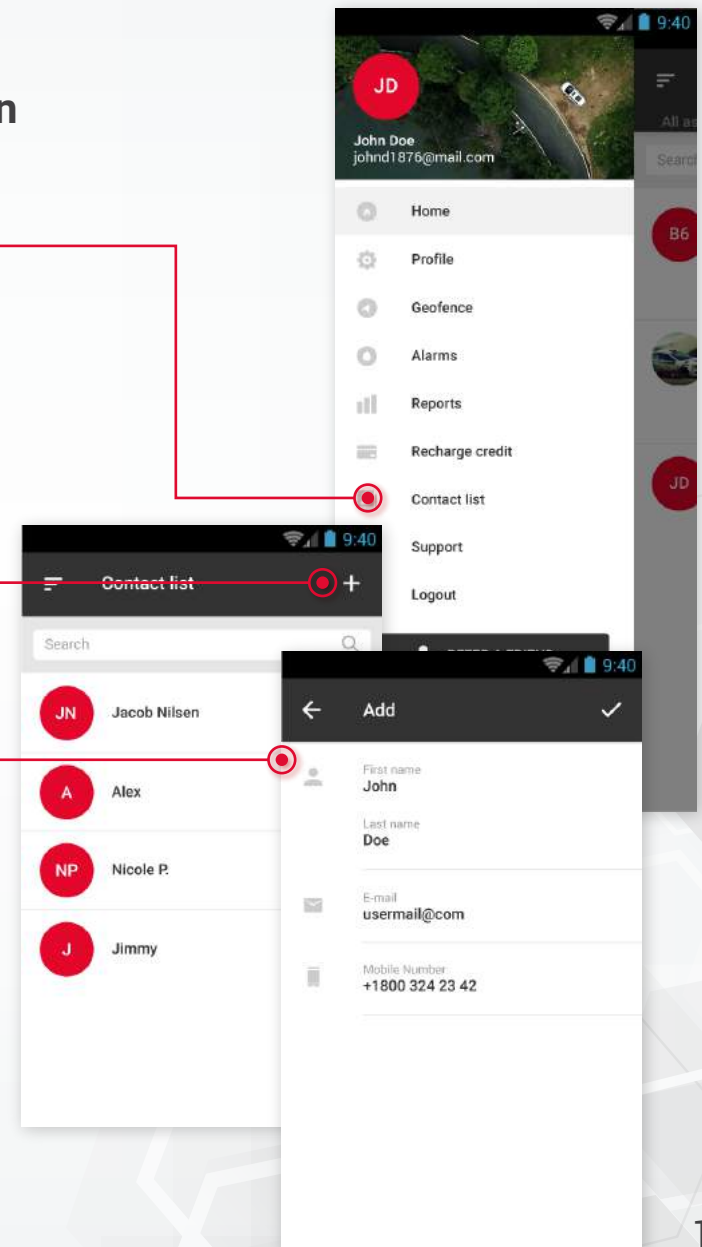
n

9:40

JD

John Doe
johnd1876@mail.com

Home

Profile

Geofence

Alarms

Reports

Recharge credit

Contact list

Support

Logout

All as

Search

B6

JD

9:40

Contact list

+

Search

JN

Jacob Nilsen

A

Alex

NP

Nicole P.

J

Jimmy

9:40

Add

First name
John

Last name
Doe

E-mail
usermail@com

Mobile Number
+1800 324 23 42

1